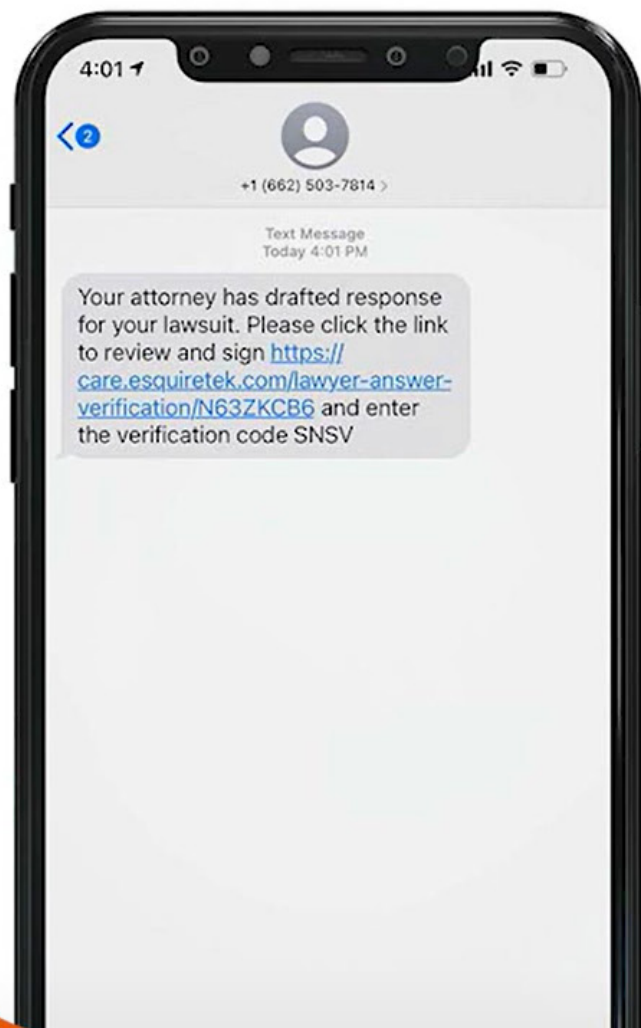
4:01

2

+1 (662) 503-7814 >

Text Message
Today 4:01 PM

Your attorney has drafted response for your lawsuit. Please click the link to review and sign https://care.esquiretek.com/lawyer-answer-verification/N63ZKCB6 and enter the verification code SNSV